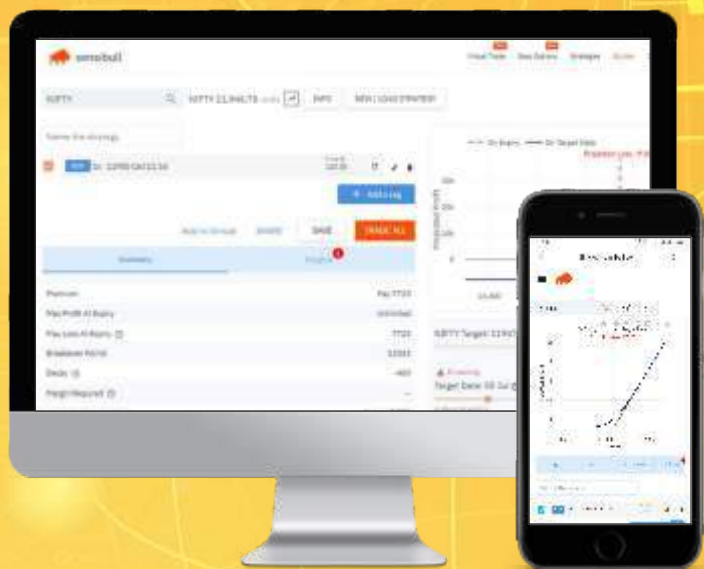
sensibull

Virtual Trade

Best Options

Strategies

NIFTY

NIFTY 11,946.75

INFO

NEW / LOAD STRATEGY

Name the strategy

Add a leg

SAVE

TRADE ALL

Summary

Premium

Max Profit At Expiry

Unlimited

Max Loss At Expiry

Breakeven Points

Delta

Margin Required

On Expiry

On Target Date

Projected Loss

NIFTY Target:

Target Date:

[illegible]